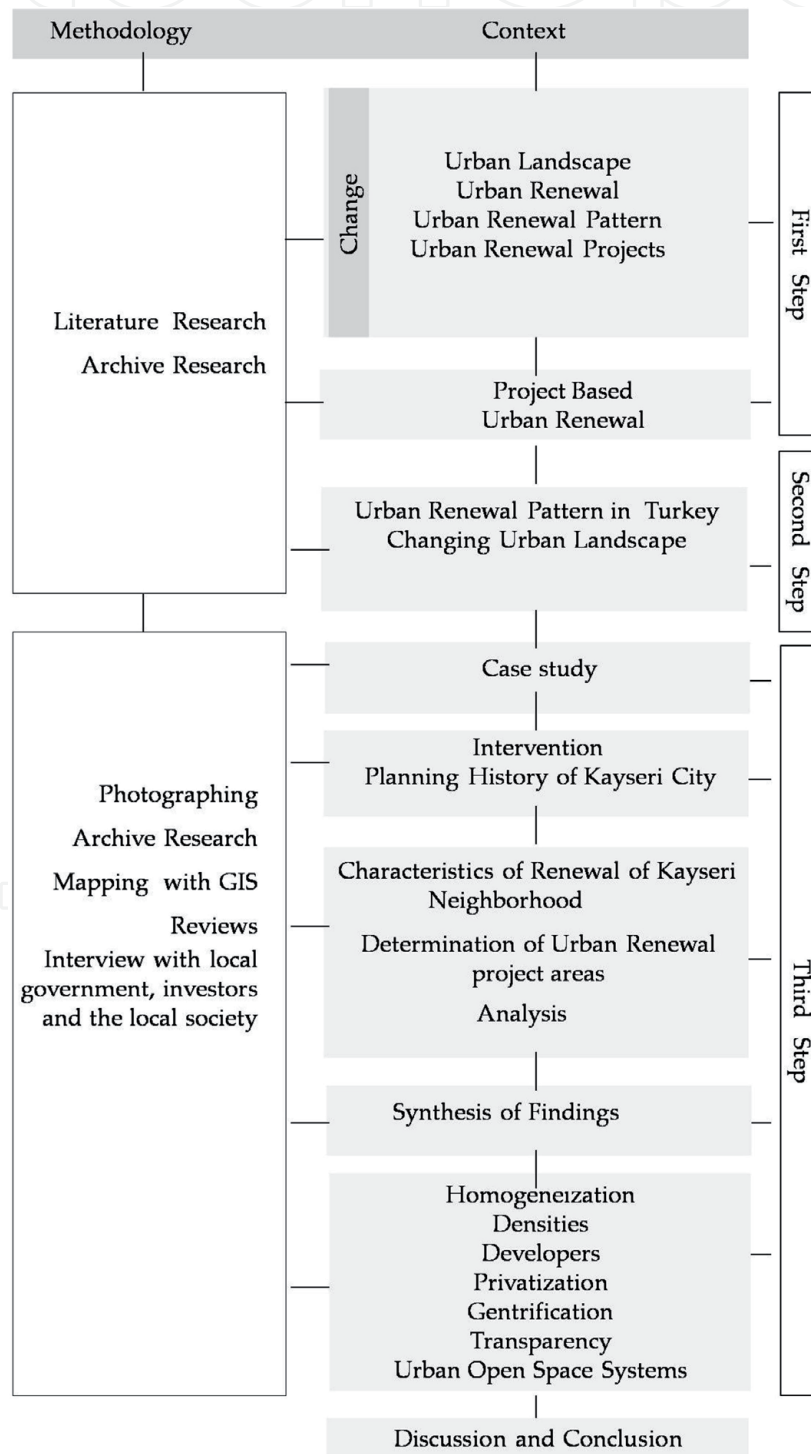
Methodology

Context

Literature Research
Archive Research

Change

Urban Landscape
Urban Renewal
Urban Renewal Pattern
Urban Renewal Projects

First Step

Project Based
Urban Renewal

Urban Renewal Pattern in Turkey
Changing Urban Landscape

Second Step

Photographing
Archive Research
Mapping with GIS
Reviews
Interview with local government, investors and the local society

Case study

Intervention
Planning History of Kayseri City

Characteristics of Renewal of Kayseri Neighborhood
Determination of Urban Renewal project areas
Analysis

Synthesis of Findings

Homogeneization
Densities
Developers
Privatization
Gentrification
Transparency
Urban Open Space Systems

Third Step

Discussion and Conclusion